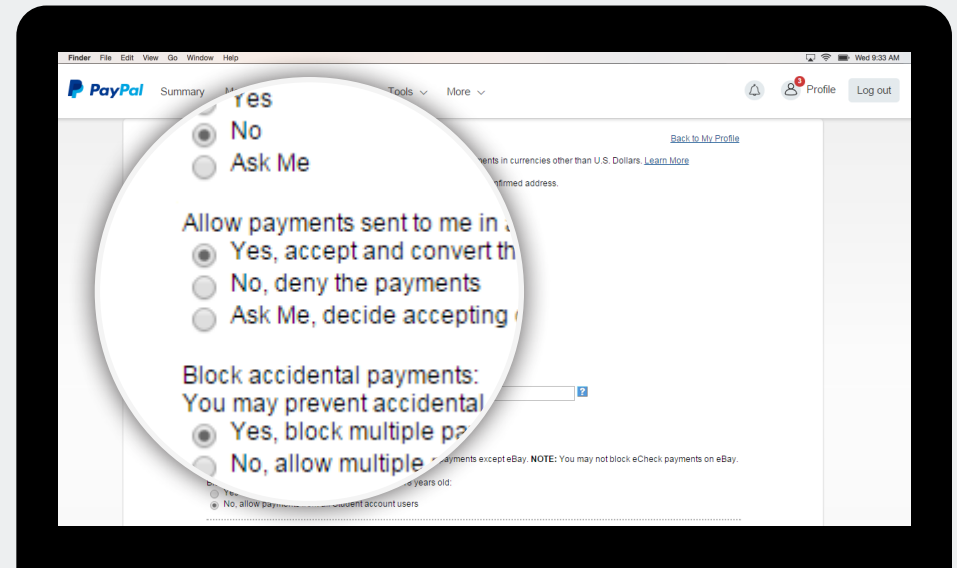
Finder File Edit View Go Window Help

Wed 9:33 AM

PayPal Summary Tools More

3 Profile Log out

Back to My Profile

Yes
No
Ask Me

ments in currencies other than U.S. Dollars. Learn More

nfirmed address.

Allow payments sent to me in
Yes, accept and convert th
No, deny the payments
Ask Me, decide accepting

Block accidental payments:
You may prevent accidental

Yes, block multiple pa
No, allow multiple

yments except eBay. NOTE: You may not block eCheck payments on eBay.

years old:

No, allow payme student account users